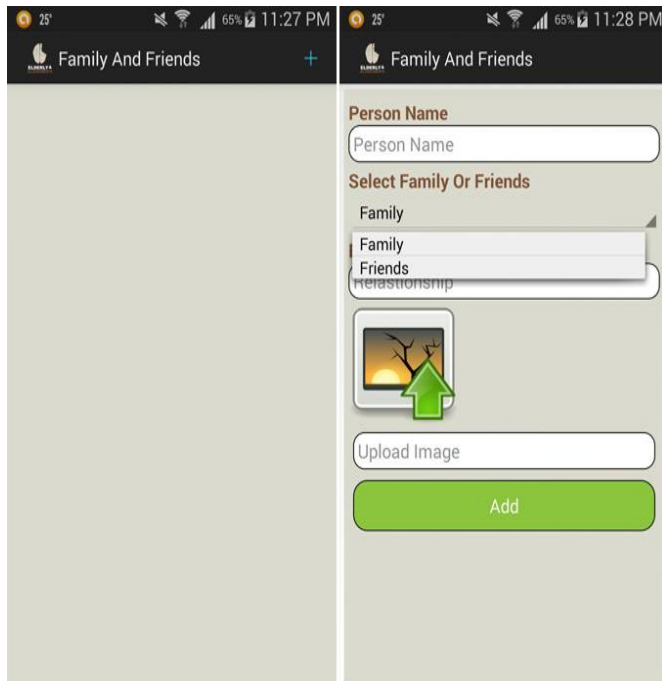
25° 65% 11:27 PM

ELDERLYA

Family And Friends

+

25° 65% 11:28 PM

ELDERLYA

Family And Friends

Person Name

Person Name

Select Family Or Friends

Family

Family

Friends

Relastionship

Upload Image

Add